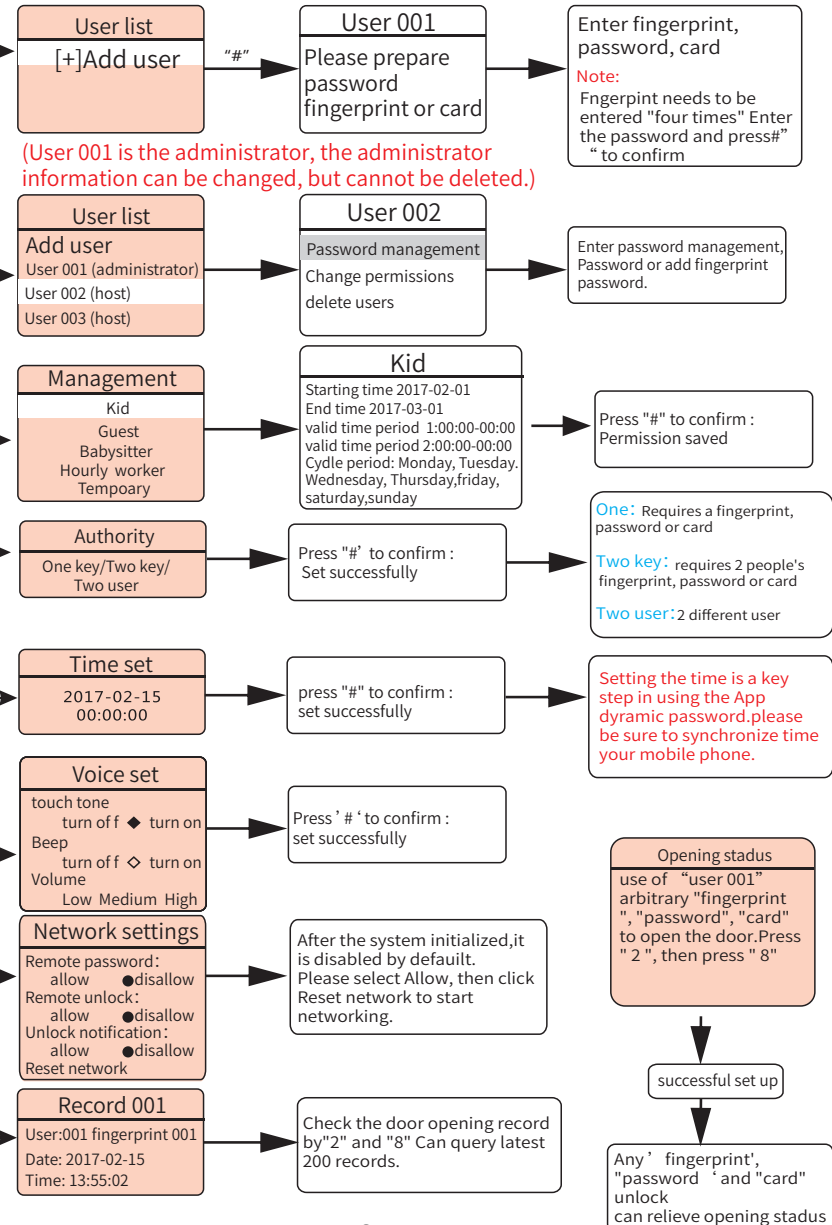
User list
[+]Add user
"#"
User 001
Please prepare password fingerprint or card
Enter fingerprint, password, card
Note:
Fngerpint needs to be entered "four times" Enter the password and press#" " to confirm

(User 001 is the administrator, the administrator information can be changed, but cannot be deleted.)

User list
Add user
User 001 (administrator)
User 002 (host)
User 003 (host)
User 002
Password management
Change permissions
delete users
Enter password management, Password or add fingerprint password.

Management
Kid
Guest
Babysitter
Hourly worker
Tempoary
Kid
Starting time 2017-02-01
End time 2017-03-01
valid time period 1:00:00-00:00
valid time period 2:00:00-00:00
Cydle period: Monday, Tuesday. Wednesday, Thursday,friday, saturday,sunday
Press "#" to confirm : Permission saved

Authority
One key/Two key/ Two user
Press "#' to confirm : Set successfully
One: Requires a fingerprint, password or card
Two key: requires 2 people's fingerprint, password or card
Two user:2 different user

Time set
2017-02-15 00:00:00
press "#" to confirm : set successfully
Setting the time is a key step in using the App dyramic password.please be sure to synchronize time your mobile phone.

Voice set
touch tone
turn of f ◆ turn on
Beep
turn of f ◇ turn on
Volume
Low Medium High
Press ' # ' to confirm : set successfully

Opening stadus
use of "user 001" arbitrary "fingerprint ", "password", "card" to open the door.Press " 2 ", then press " 8"
successful set up
Any' fingerprint', "password ' and "card" unlock can relieve opening stadus

Network settings
Remote password:
allow ●disallow
Remote unlock:
allow ●disallow
Unlock notification:
allow ●disallow
Reset network
After the system initialized,it is disabled by defaurilt. Please select Allow, then click Reset network to start networking.

Record 001
User:001 fingerprint 001
Date: 2017-02-15
Time: 13:55:02
Check the door opening record by"2" and "8" Can query latest 200 records.